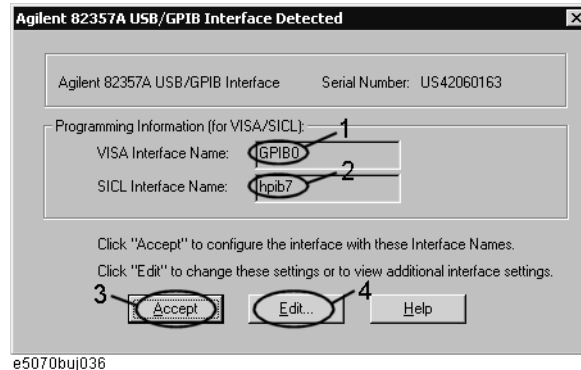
Agilent 82357A USB/GPIB Interface Detected

×

Agilent 82357A USB/GPIB Interface Serial Number: US42060163

Programming Information (for VISA/SICL):

VISA Interface Name: GPIB0 1

SICL Interface Name: hpib7 2

Click "Accept" to configure the interface with these Interface Names.

Click "Edit" to change these settings or to view additional interface settings.

3 Accept 4 Edit... Help

e5070buj036